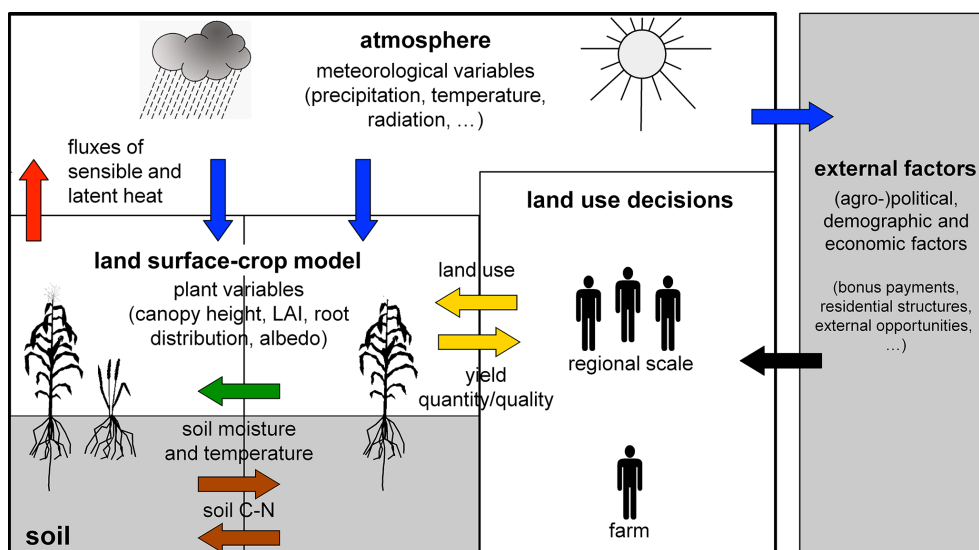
atmosphere
meteorological variables (precipitation, temperature, radiation, …)

fluxes of sensible and latent heat

external factors
(agro-)political, demographic and economic factors

(bonus payments, residential structures, external opportunities, …)

land use decisions

land surface-crop model
plant variables (canopy height, LAI, root distribution, albedo)

land use

yield quantity/quality

regional scale

soil moisture and temperature

soil C-N

farm

soil